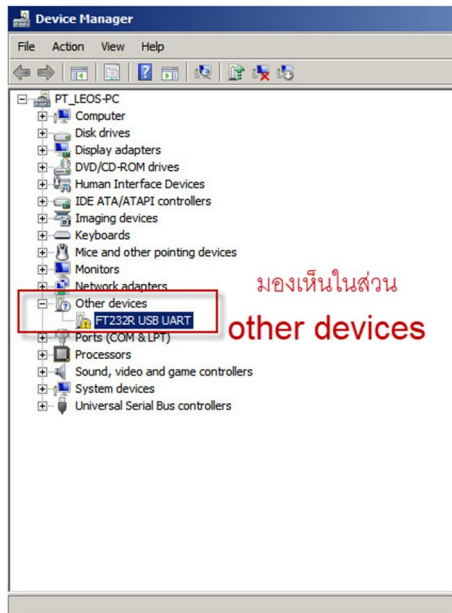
Device Manager

File Action View Help

PT_LEOS-PC
Computer
Disk drives
Display adapters
DVD/CD-ROM drives
Human Interface Devices
IDE ATA/ATAPI controllers
Imaging devices
Keyboards
Mice and other pointing devices
Monitors
Network adapters
Other devices
FT232R USB UART
Ports (COM & LPT)
Processors
Sound, video and game controllers
System devices
Universal Serial Bus controllers

มองเห็นในส่วน
other devices